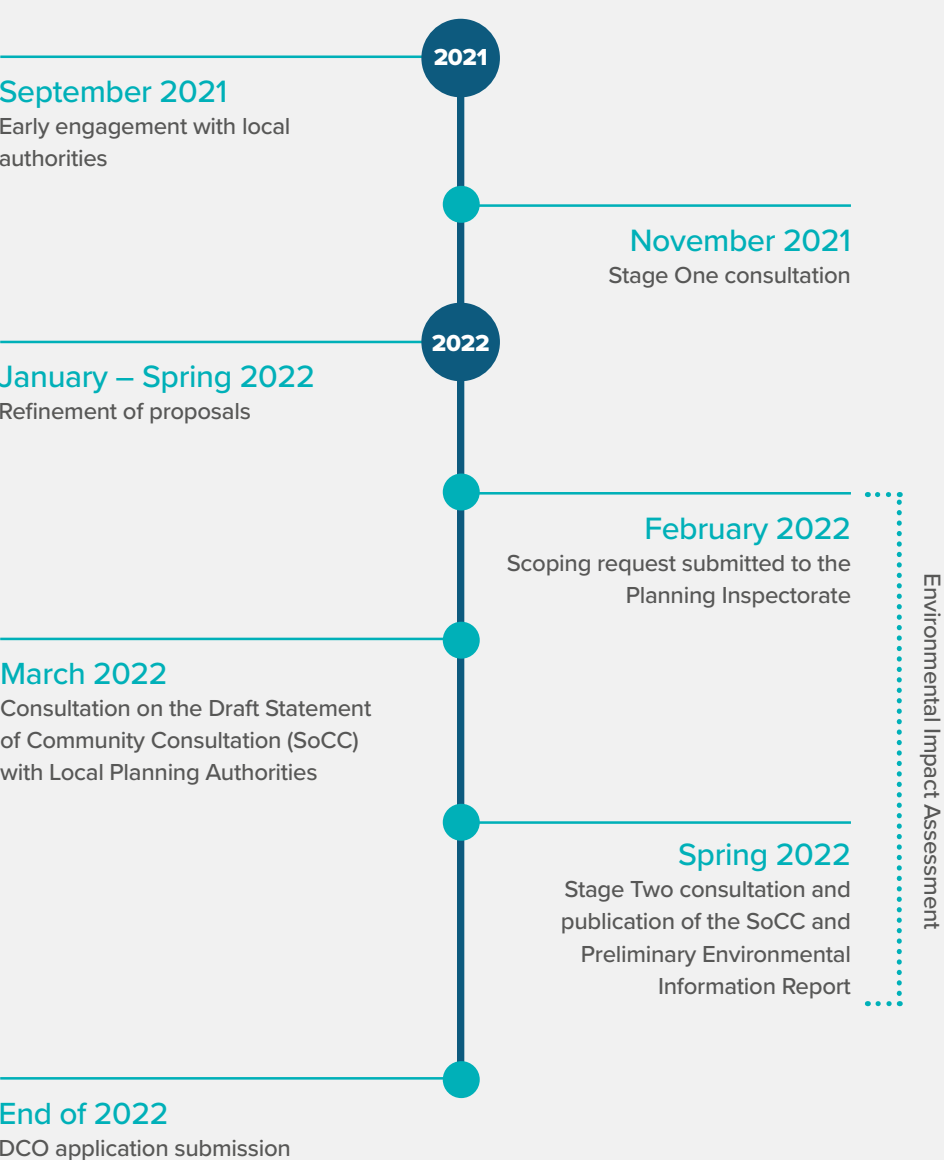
2021

September 2021
Early engagement with local authorities

November 2021
Stage One consultation

2022

January – Spring 2022
Refinement of proposals

February 2022
Scoping request submitted to the Planning Inspectorate

March 2022
Consultation on the Draft Statement of Community Consultation (SoCC) with Local Planning Authorities

Spring 2022
Stage Two consultation and publication of the SoCC and Preliminary Environmental Information Report

Environmental Impact Assessment

End of 2022
DCO application submission